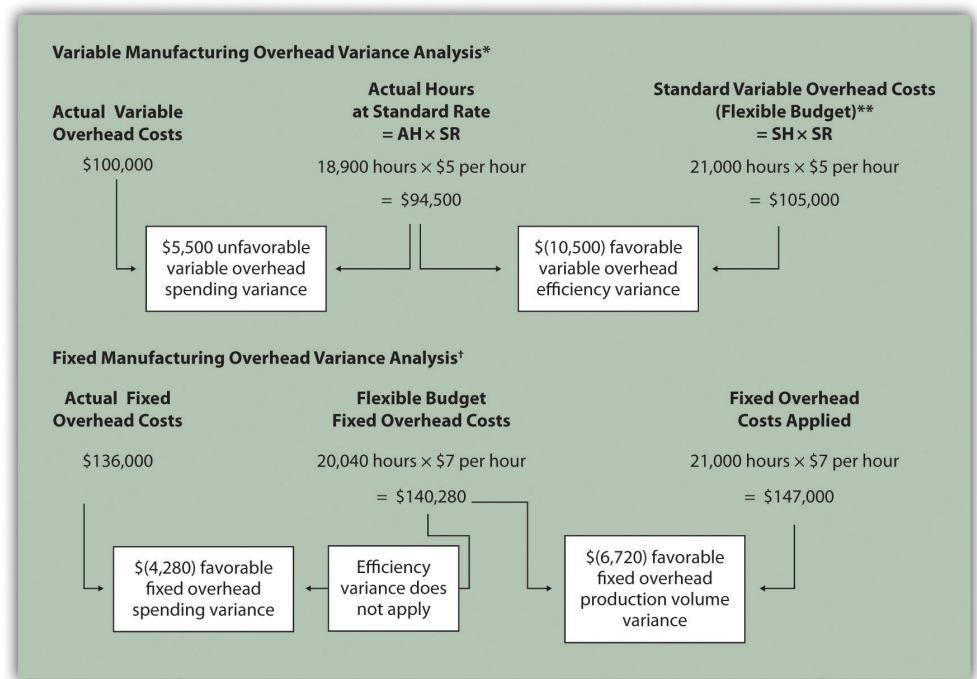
Variable Manufacturing Overhead Variance Analysis*

Actual Variable Overhead Costs

$100,000

Actual Hours at Standard Rate $= AH \times SR$

18,900 hours × $5 per hour

= $94,500

Standard Variable Overhead Costs (Flexible Budget)** $= SH \times SR$

21,000 hours × $5 per hour

= $105,000

$5,500 unfavorable variable overhead spending variance

$(10,500) favorable variable overhead efficiency variance

Fixed Manufacturing Overhead Variance Analysis†

Actual Fixed Overhead Costs

$136,000

Flexible Budget Fixed Overhead Costs

20,040 hours × $7 per hour

= $140,280

Fixed Overhead Costs Applied

21,000 hours × $7 per hour

= $147,000

$(4,280) favorable fixed overhead spending variance

Efficiency variance does not apply

$(6,720) favorable fixed overhead production volume variance